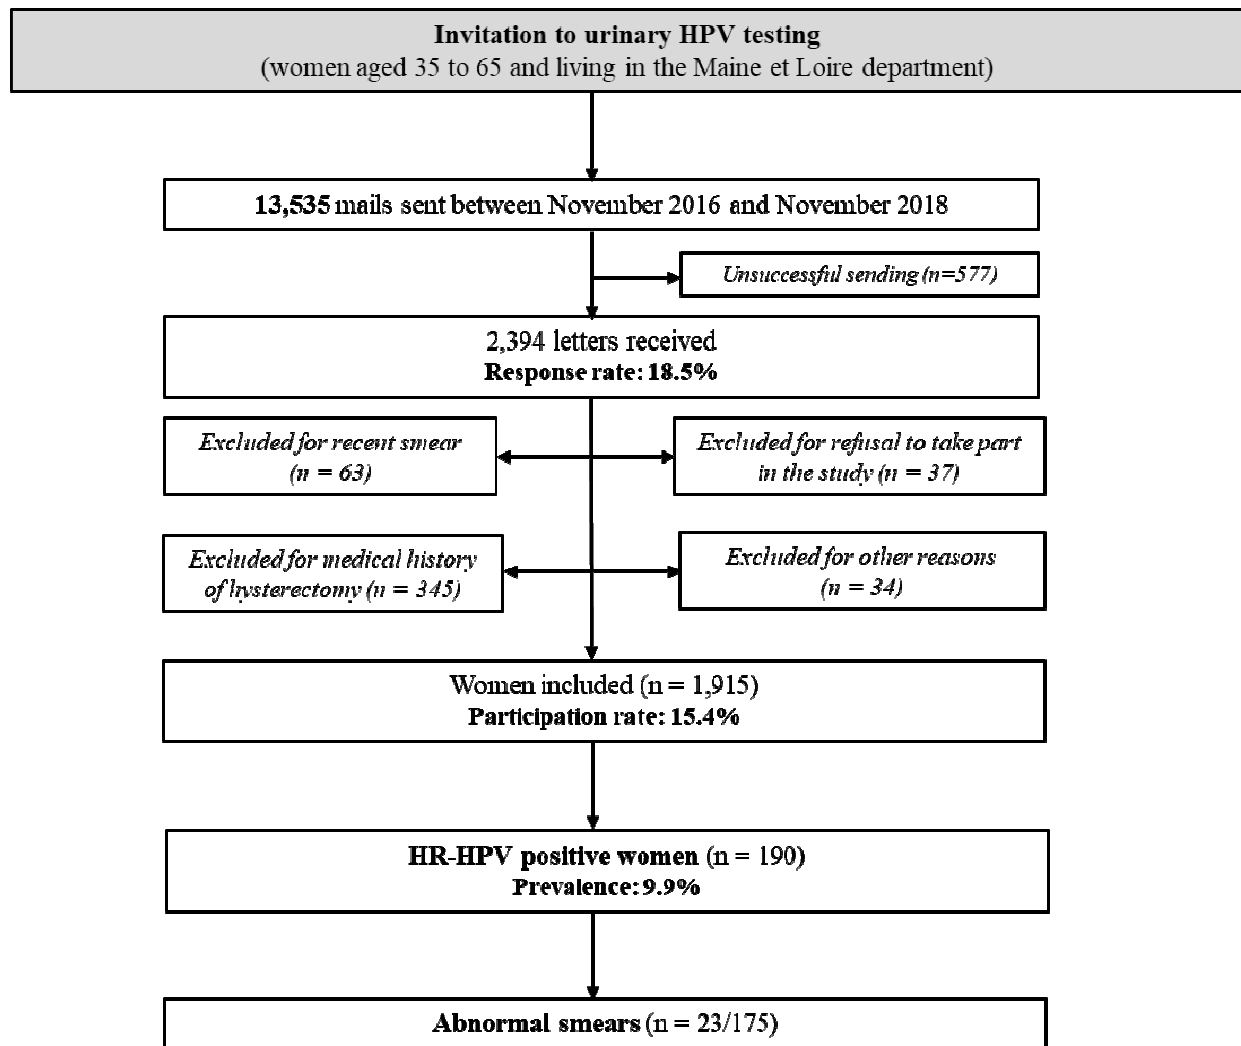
**Invitation to urinary HPV testing**
(women aged 35 to 65 and living in the Maine et Loire department)

**13,535** mails sent between November 2016 and November 2018

*Unsuccessful sending (n=577)*

2,394 letters received
**Response rate: 18.5%**

*Excluded for recent smear (n = 63)*

*Excluded for refusal to take part in the study (n = 37)*

*Excluded for medical history of hysterectomy (n = 345)*

*Excluded for other reasons (n = 34)*

Women included (n = 1,915)
**Participation rate: 15.4%**

**HR-HPV positive women** (n = 190)
**Prevalence: 9.9%**

**Abnormal smears** (n = 23/175)